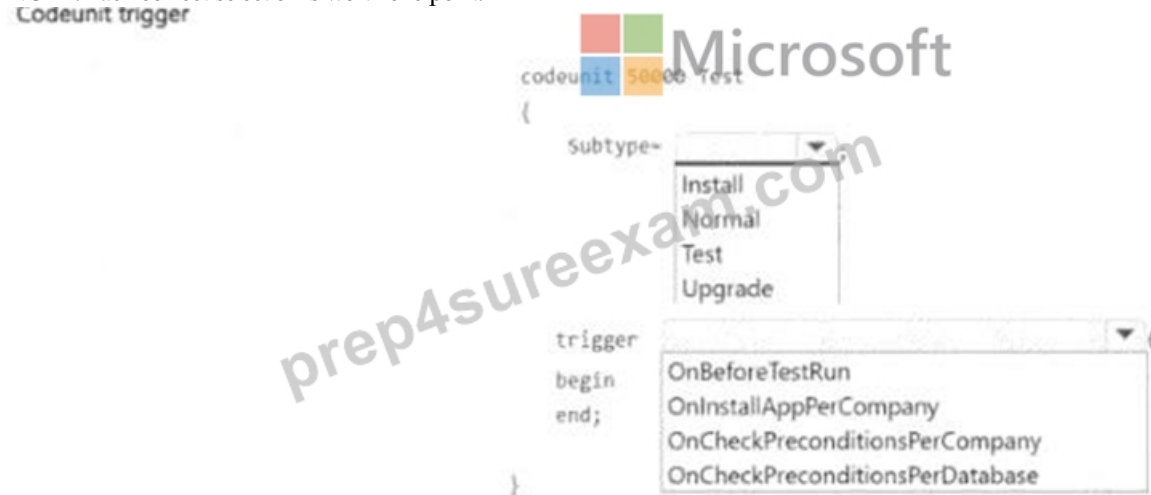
Codeunit trigger

codeunit 50000 Test
{
Subtype=
Install
Normal
Test
Upgrade

trigger
OnBeforeTestRun
OnInstallAppPerCompany
OnCheckPreconditionsPerCompany
OnCheckPreconditionsPerDatabase
begin
end;
}

Microsoft

prep4sureexam.com